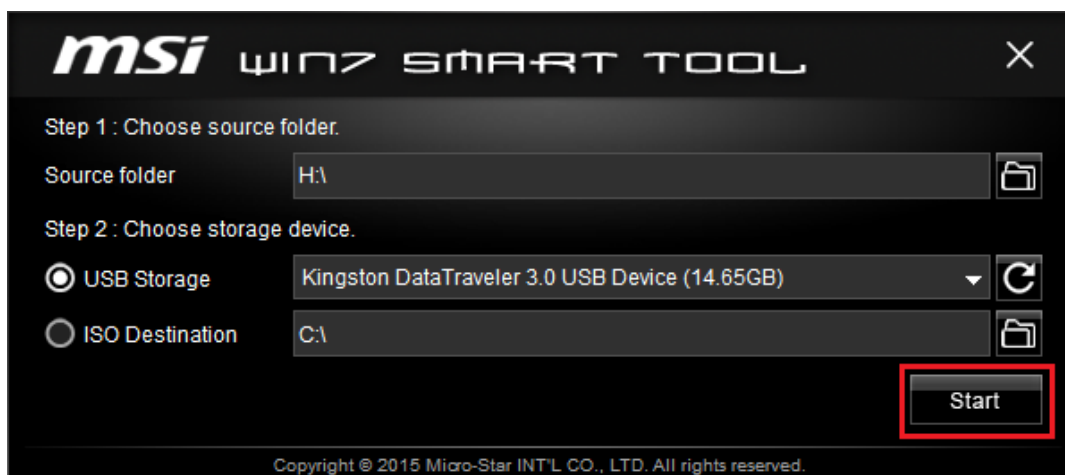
msi WIN7 SMART TOOL

×

Step 1 : Choose source folder.

Source folder H:\

Step 2 : Choose storage device.

USB Storage Kingston DataTraveler 3.0 USB Device (14.65GB)

ISO Destination C:\

Start

Copyright © 2015 Micro-Star INT'L CO., LTD. All rights reserved.